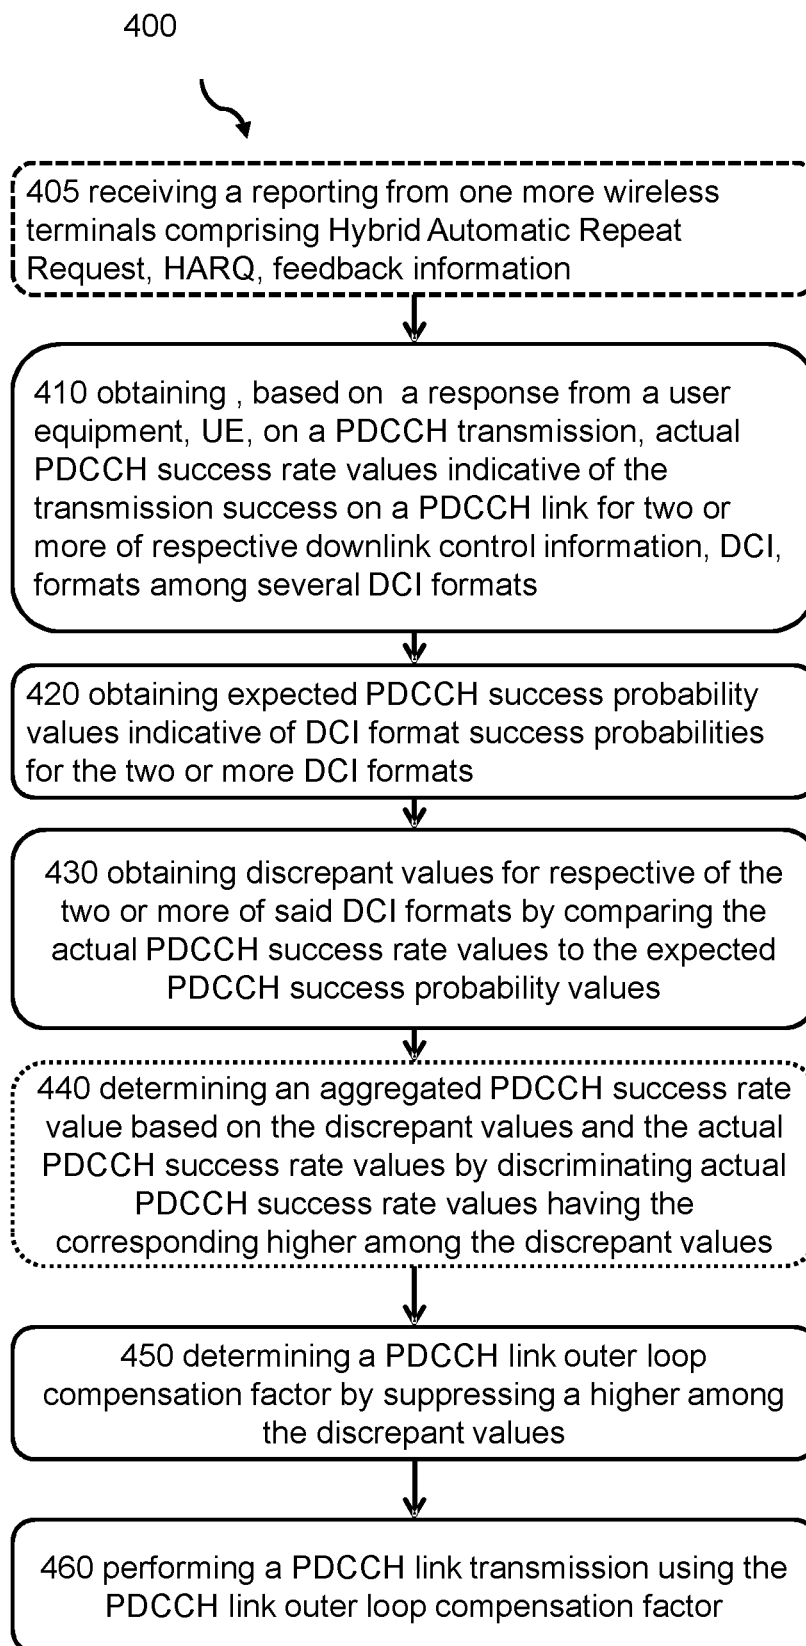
400

405 receiving a reporting from one more wireless terminals comprising Hybrid Automatic Repeat Request, HARQ, feedback information

410 obtaining , based on a response from a user equipment, UE, on a PDCCH transmission, actual PDCCH success rate values indicative of the transmission success on a PDCCH link for two or more of respective downlink control information, DCI, formats among several DCI formats

420 obtaining expected PDCCH success probability values indicative of DCI format success probabilities for the two or more DCI formats

430 obtaining discrepant values for respective of the two or more of said DCI formats by comparing the actual PDCCH success rate values to the expected PDCCH success probability values

440 determining an aggregated PDCCH success rate value based on the discrepant values and the actual PDCCH success rate values by discriminating actual PDCCH success rate values having the corresponding higher among the discrepant values

450 determining a PDCCH link outer loop compensation factor by suppressing a higher among the discrepant values

460 performing a PDCCH link transmission using the PDCCH link outer loop compensation factor